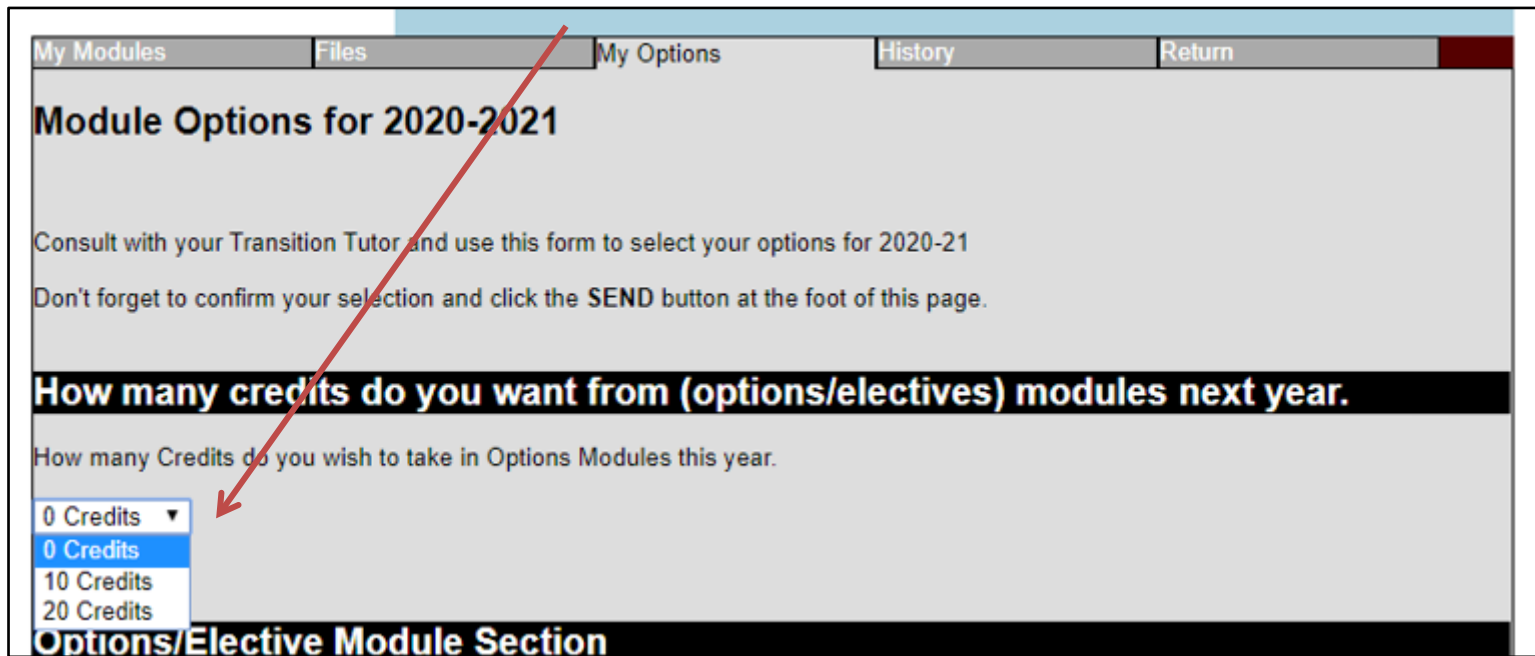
My Modules | Files | My Options | History | Return

Module Options for 2020-2021

Consult with your Transition Tutor and use this form to select your options for 2020-21

Don't forget to confirm your selection and click the **SEND** button at the foot of this page.

How many credits do you want from (options/electives) modules next year.

How many Credits do you wish to take in Options Modules this year.

0 Credits
0 Credits
10 Credits
20 Credits

Options/Elective Module Section